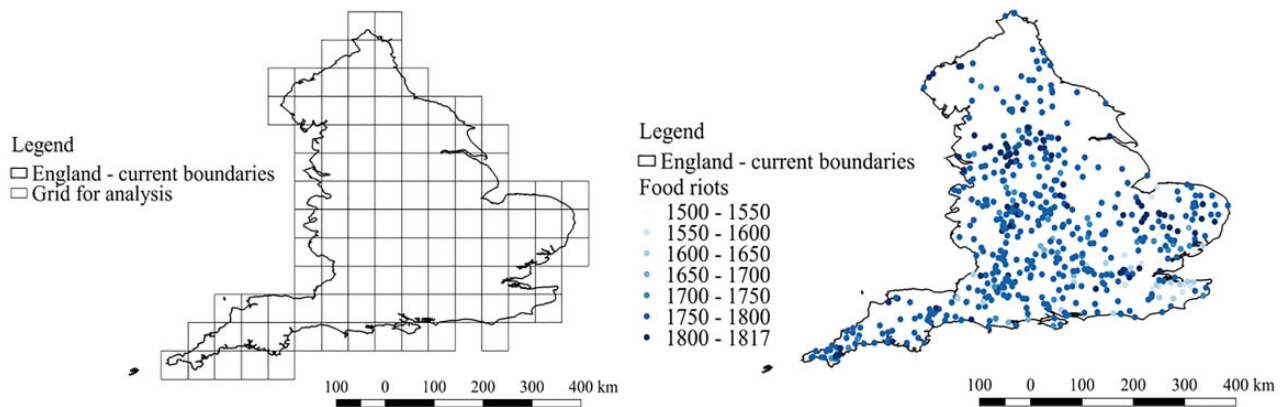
Legend
England - current boundaries
Grid for analysis

100 0 100 200 300 400 km

Legend
England - current boundaries
Food riots
1500 - 1550
1550 - 1600
1600 - 1650
1650 - 1700
1700 - 1750
1750 - 1800
1800 - 1817

100 0 100 200 300 400 km